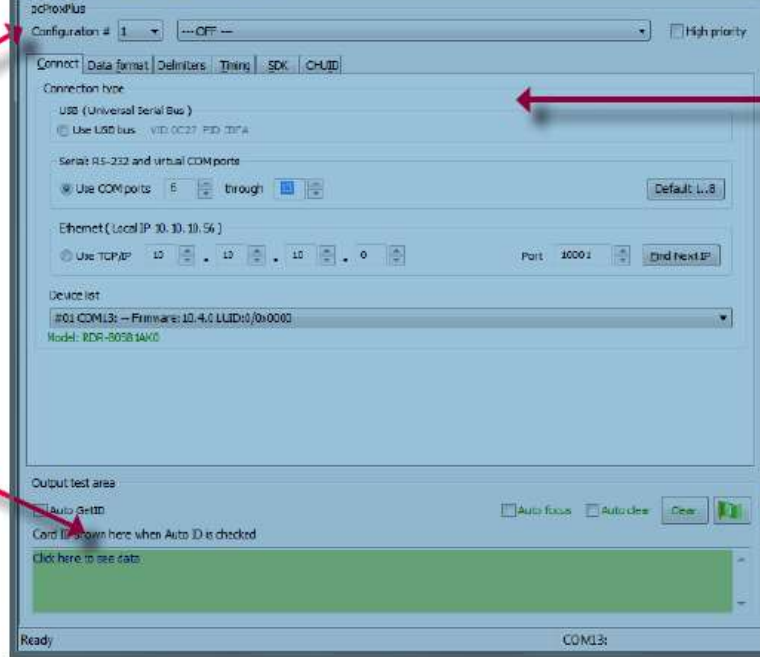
pcProxPlus

Configuration # 1 --- OFF --- High priority

Connect Data format Delimiters Timing SDK CHUID

Connection type

USB (Universal Serial Bus)

Use USB bus VID:0C27 PID:3BFA

Serial RS-232 and virtual COM ports

Use COM ports 6 through 13 Default 1..8

Ethernet (Local IP 10.10.10.56)

Use TCP/IP 10 . 10 . 10 . 0 Port 10001 Find Next IP

Device list

#01 COM13: -- Firmware: 10.4.0 LUID:0/0x0000

Model: RDR-80581AK0

Output test area

Auto GetID Auto focus Auto clear Clear

Card ID shown here when Auto ID is checked

Click here to see data

Ready COM13: